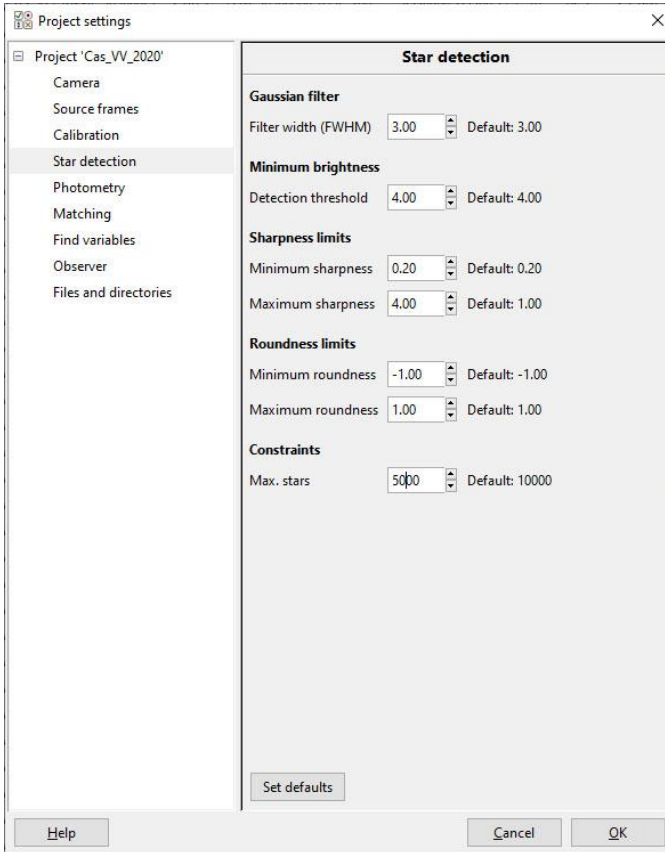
Project settings

Project 'Cas_VV_2020'
Camera
Source frames
Calibration
Star detection
Photometry
Matching
Find variables
Observer
Files and directories

Star detection

Gaussian filter
Filter width (FWHM) 3.00 Default: 3.00

Minimum brightness
Detection threshold 4.00 Default: 4.00

Sharpness limits
Minimum sharpness 0.20 Default: 0.20
Maximum sharpness 4.00 Default: 1.00

Roundness limits
Minimum roundness -1.00 Default: -1.00
Maximum roundness 1.00 Default: 1.00

Constraints
Max. stars 5000 Default: 10000

Set defaults

Help
Cancel
OK